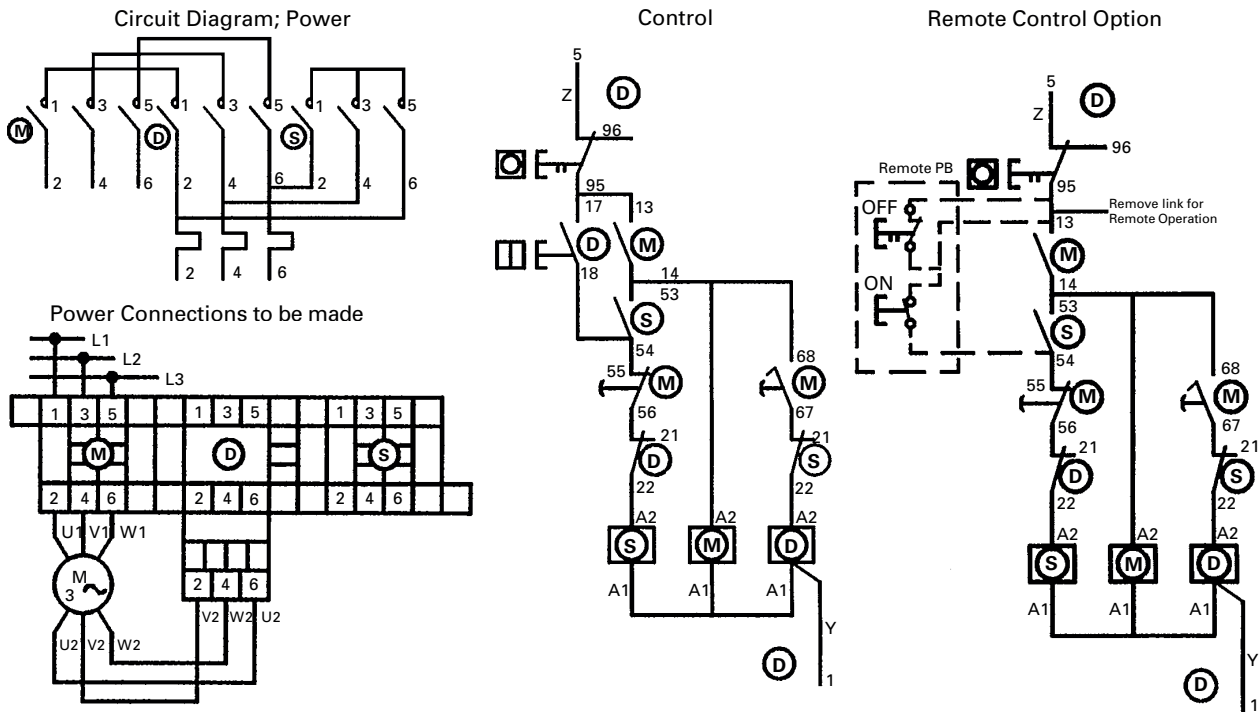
Circuit Diagram; Power

1 3 5 1 3 5 1 3 5
M D S
2 4 6 2 4 6 2 4 6
2 4 6

Power Connections to be made

L1
L2
L3
1 3 5 1 3 5 1 3 5
M D S
2 4 6 2 4 6 2 4 6
U1 V1 W1
M
3 ~
2 4 6
V2 W2 U2
U2 V2 W2

Control

5
Z D
96
95
17 13
D M
18
14
53
S
54
68
55 M M
56 67
21 21
D S
22 22
A2 A2 A2
S M D
A1 A1 A1
Y
D
1

Remote Control Option

5
Z D
96
Remote PB
95
Remove link for Remote Operation
OFF
13
M
ON
14
53
S
54
68
55 M M
56 67
21 21
D S
22 22
A2 A2 A2
S M D
A1 A1 A1
Y
D
1